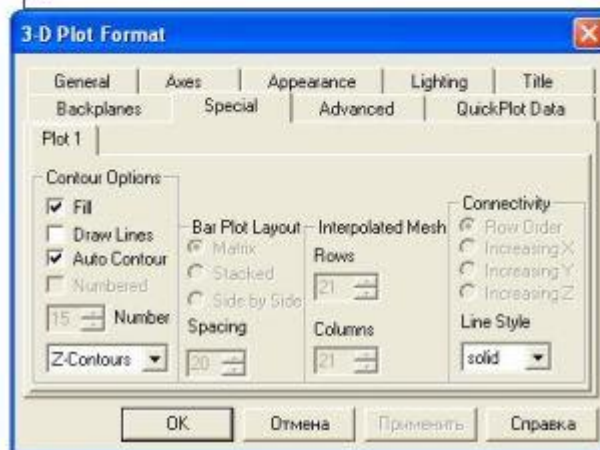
3-D Plot Format

General | Axes | Appearance | Lighting | Title
Backplanes | Special | Advanced | QuickPlot Data

Plot 1

Contour Options
Fill
Draw Lines
Auto Contour
Numbered
15 Number
Z-Contours

Bar Plot Layout
Matrix
Stacked
Side by Side
Spacing
20

Interpolated Mesh
Rows
21
Columns
21

Connectivity
Row Order
Increasing X
Increasing Y
Increasing Z
Line Style
solid

OK
Отмена
Применить
Справка